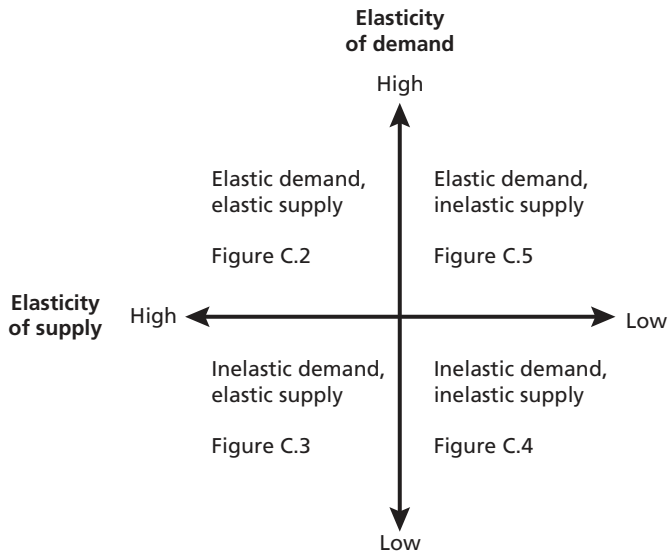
Elasticity of demand

High

Elastic demand, elastic supply

Figure C.2

Elastic demand, inelastic supply

Figure C.5

Elasticity of supply

High

Low

Inelastic demand, elastic supply

Figure C.3

Inelastic demand, inelastic supply

Figure C.4

Low